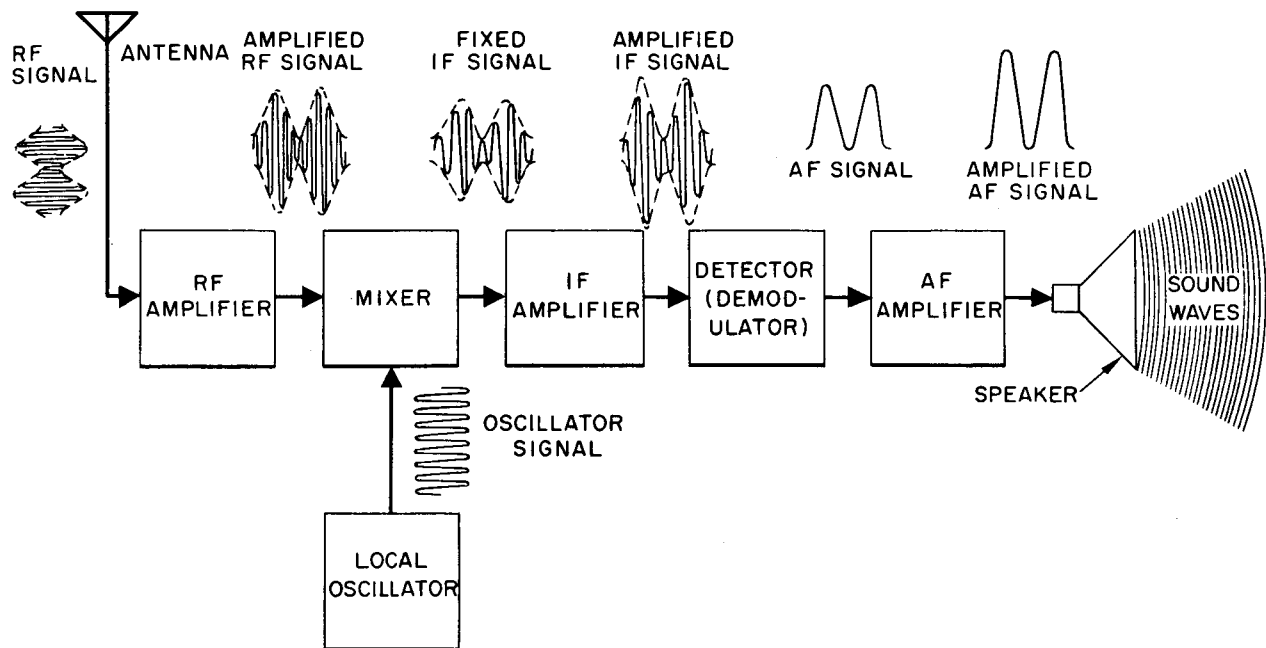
RF SIGNAL

ANTENNA

AMPLIFIED RF SIGNAL

FIXED IF SIGNAL

AMPLIFIED IF SIGNAL

AF SIGNAL

AMPLIFIED AF SIGNAL

RF AMPLIFIER

MIXER

IF AMPLIFIER

DETECTOR (DEMODULATOR)

AF AMPLIFIER

SOUND WAVES

SPEAKER

OSCILLATOR SIGNAL

LOCAL OSCILLATOR